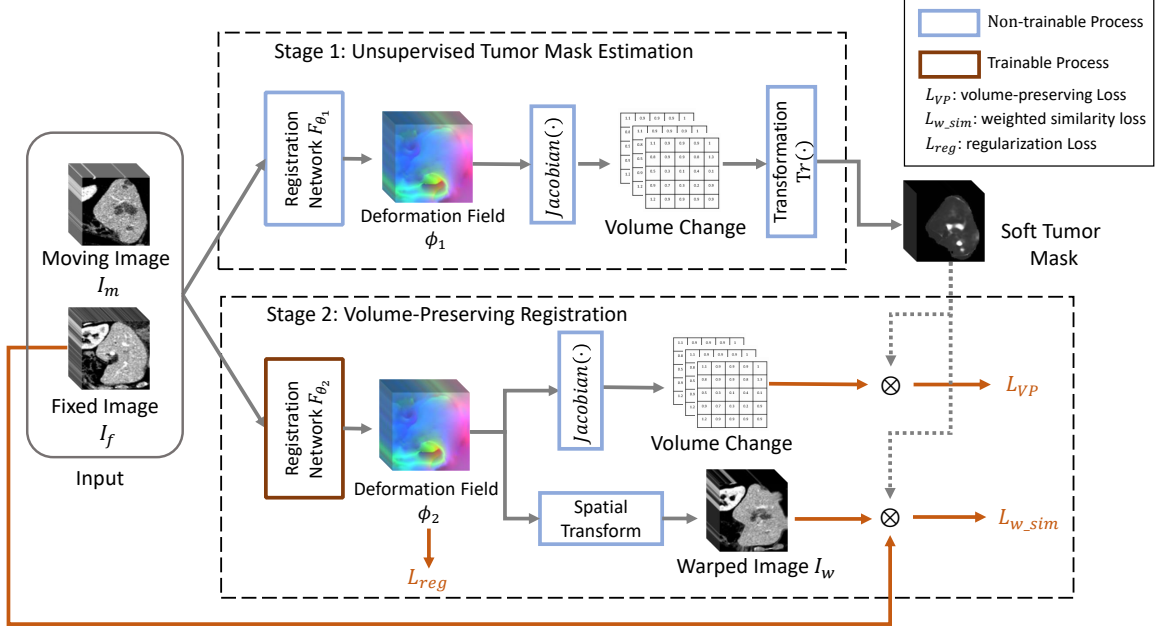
Non-trainable Process

Trainable Process

$L_{VP}$: volume-preserving Loss

$L_{w\_sim}$: weighted similarity loss

$L_{reg}$: regularization Loss

Stage 1: Unsupervised Tumor Mask Estimation

Registration Network $F_{\theta_1}$

Deformation Field $\phi_1$

$Jacobian(\cdot)$

Volume Change

Transformation $Tr(\cdot)$

Soft Tumor Mask

Moving Image $I_m$

Fixed Image $I_f$

Input

Stage 2: Volume-Preserving Registration

Registration Network $F_{\theta_2}$

Deformation Field $\phi_2$

$L_{reg}$

$Jacobian(\cdot)$

Volume Change

$\otimes$

$L_{VP}$

Spatial Transform

Warped Image $I_w$

$\otimes$

$L_{w\_sim}$